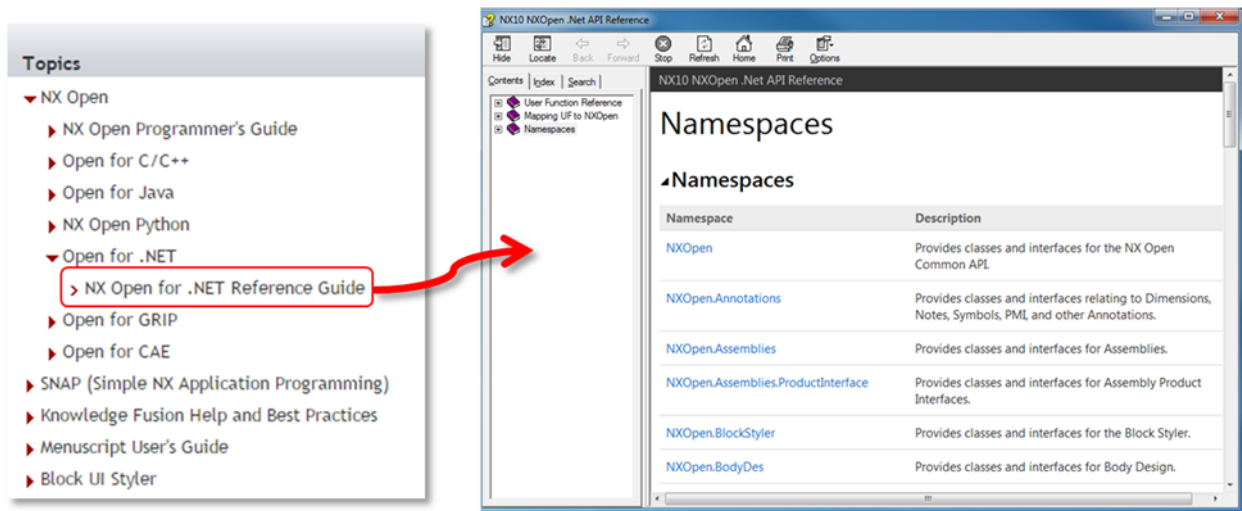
Topics

NX Open
NX Open Programmer's Guide
Open for C/C++
Open for Java
NX Open Python
Open for .NET
NX Open for .NET Reference Guide
Open for GRIP
Open for CAE
SNAP (Simple NX Application Programming)
Knowledge Fusion Help and Best Practices
Menuscript User's Guide
Block UI Styler

NX10 NXOpen .Net API Reference

Hide Locate Back Forward Stop Refresh Home Print Options

Contents Index Search

User Function Reference
Mapping UF to NXOpen
Namespaces

NX10 NXOpen .Net API Reference

Namespaces

Namespaces

| Namespace | Description |
|---|---|
| NXOpen | Provides classes and interfaces for the NX Open Common API. |
| NXOpen.Annotations | Provides classes and interfaces relating to Dimensions, Notes, Symbols, PMI, and other Annotations. |
| NXOpen.Assemblies | Provides classes and interfaces for Assemblies. |
| NXOpen.Assemblies.ProductInterface | Provides classes and interfaces for Assembly Product Interfaces. |
| NXOpen.BlockStyler | Provides classes and interfaces for the Block Styler. |
| NXOpen.BodyDes | Provides classes and interfaces for Body Design. |